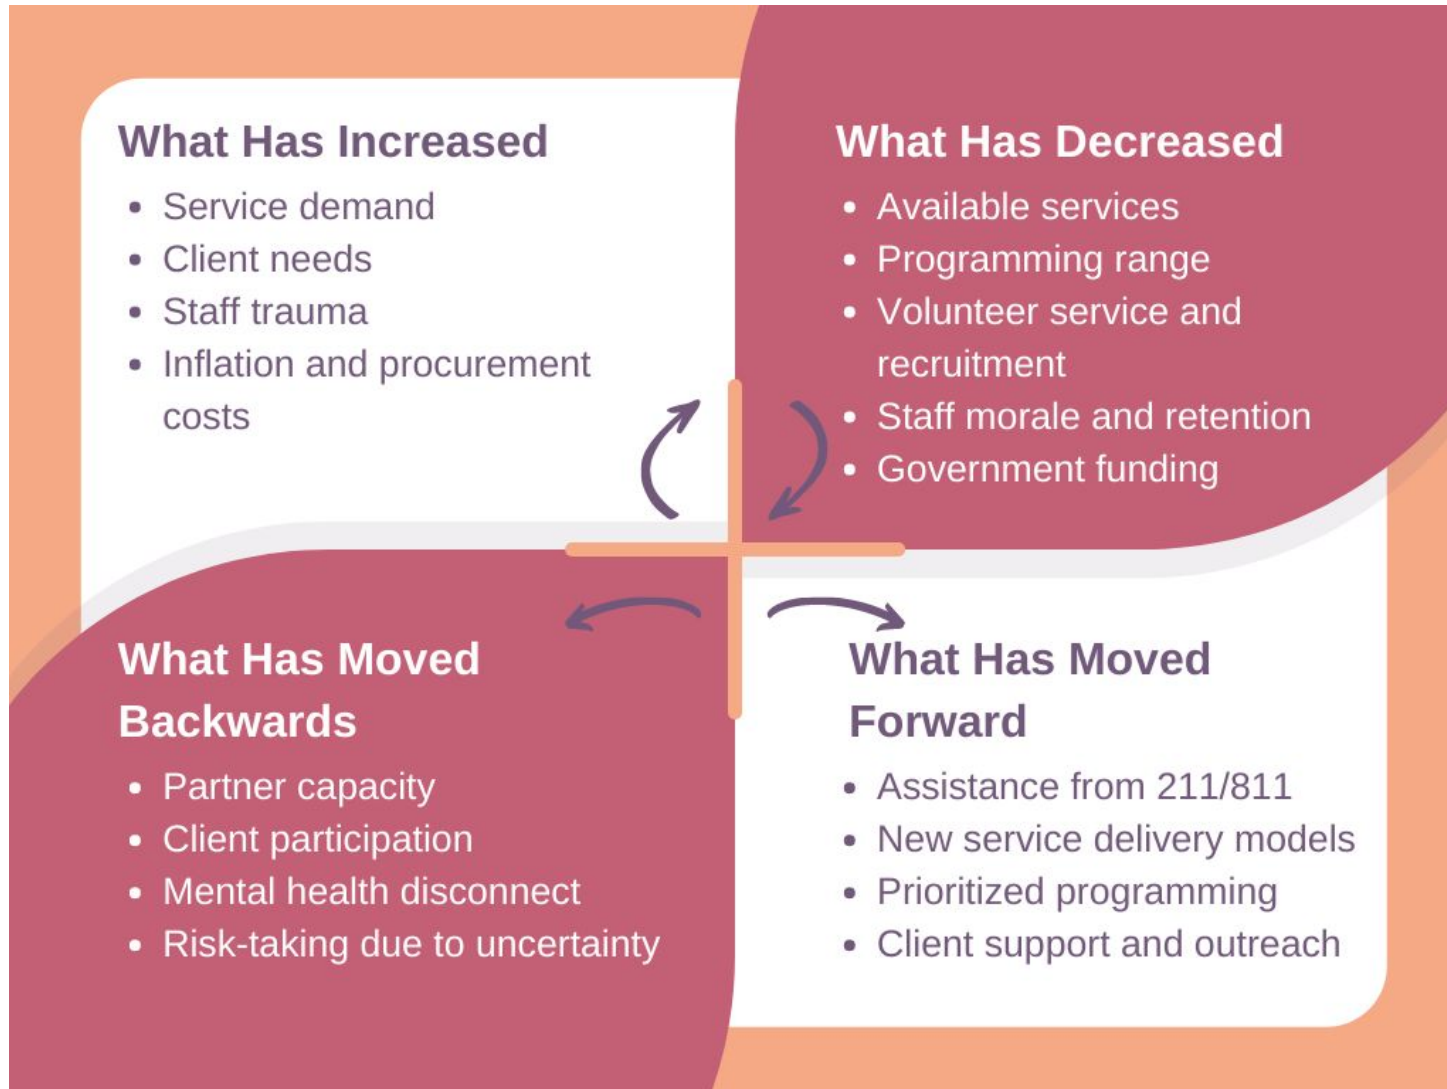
What Has Increased

- Service demand
- Client needs
- Staff trauma
- Inflation and procurement costs

What Has Decreased

- Available services
- Programming range
- Volunteer service and recruitment
- Staff morale and retention
- Government funding

What Has Moved Backwards

- Partner capacity
- Client participation
- Mental health disconnect
- Risk-taking due to uncertainty

What Has Moved Forward

- Assistance from 211/811
- New service delivery models
- Prioritized programming
- Client support and outreach